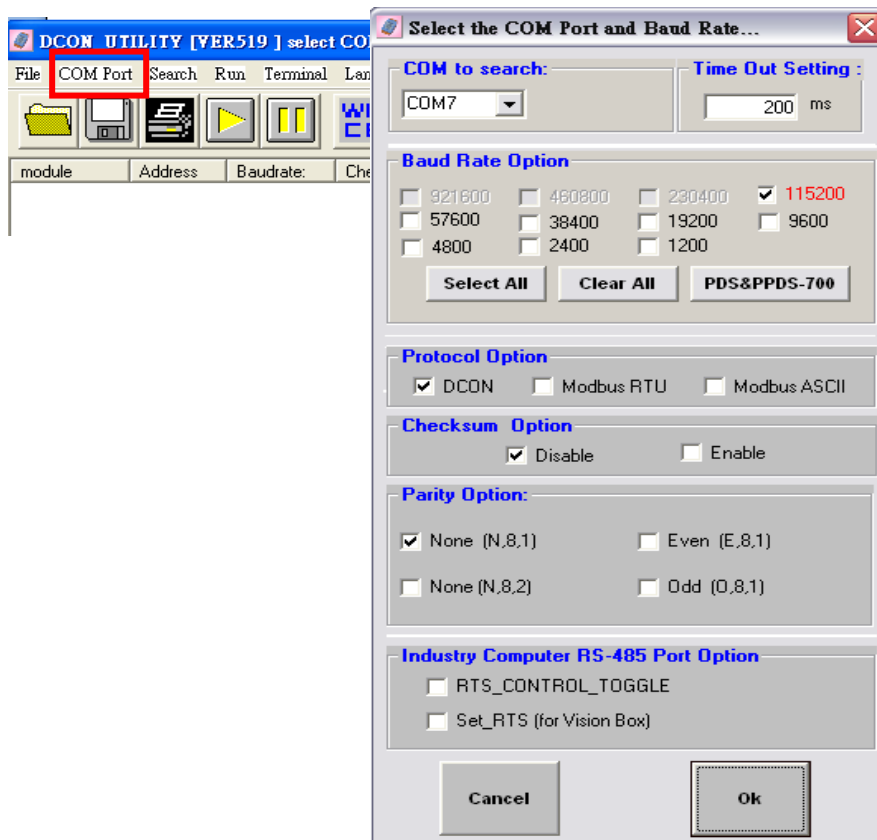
DCON UTILITY [VER519 ] select CO

File COM Port Search Run Terminal Lan

module | Address | Baudrate: | Che

Select the COM Port and Baud Rate...

COM to search:
COM7

Time Out Setting :
200 ms

Baud Rate Option
921600 460800 230400 115200
57600 38400 19200 9600
4800 2400 1200

Select All | Clear All | PDS&PPDS-700

Protocol Option
DCON Modbus RTU Modbus ASCII

Checksum Option
Disable Enable

Parity Option:
None (N,8,1) Even (E,8,1)
None (N,8,2) Odd (O,8,1)

Industry Computer RS-485 Port Option
RTS_CONTROL_TOGGLE
Set_RTS (for Vision Box)

Cancel Ok